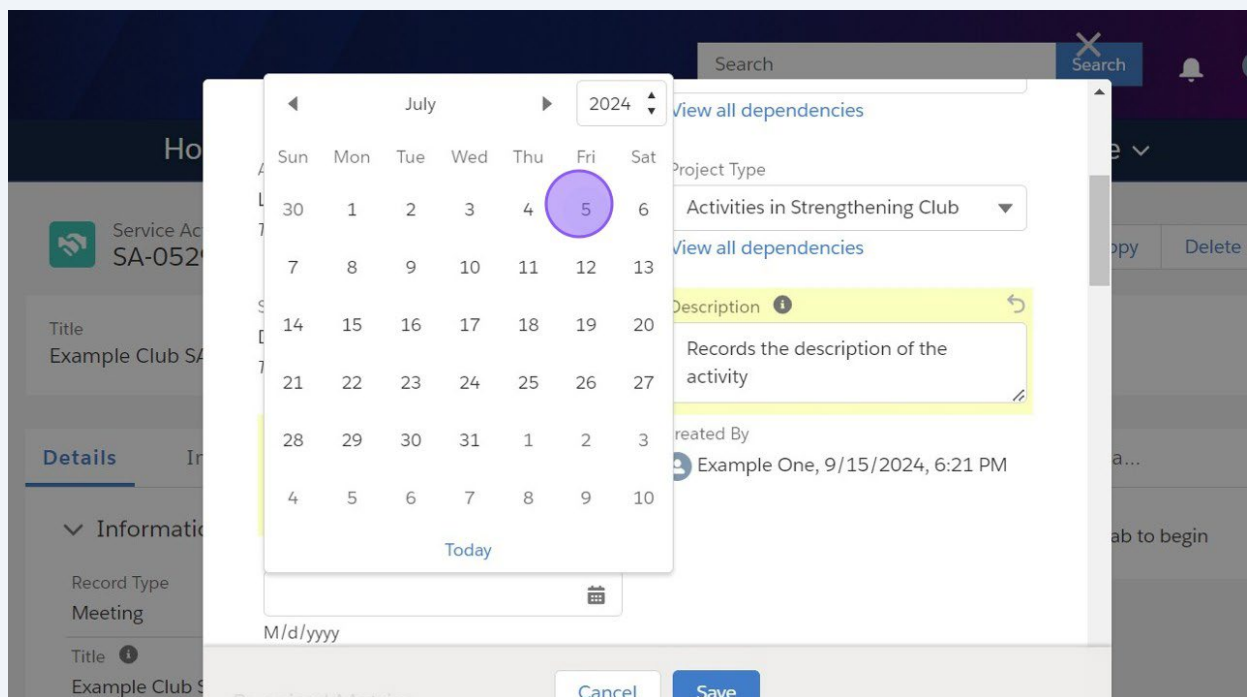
Search
Search
Ho
Service Ac
SA-052
Title
Example Club SA
Details
In
Information
Record Type
Meeting
Title
Example Club S

July
2024

| Sun | Mon | Tue | Wed | Thu | Fri | Sat |
|---|---|---|---|---|---|---|
| 30 | 1 | 2 | 3 | 4 | 5 | 6 |
| 7 | 8 | 9 | 10 | 11 | 12 | 13 |
| 14 | 15 | 16 | 17 | 18 | 19 | 20 |
| 21 | 22 | 23 | 24 | 25 | 26 | 27 |
| 28 | 29 | 30 | 31 | 1 | 2 | 3 |
| 4 | 5 | 6 | 7 | 8 | 9 | 10 |

Today

M/d/yyyy

View all dependencies
Project Type
Activities in Strengthening Club
View all dependencies
Description
Records the description of the activity
reated By
Example One, 9/15/2024, 6:21 PM

e
py
Delete
a...
ab to begin

Cancel
Save